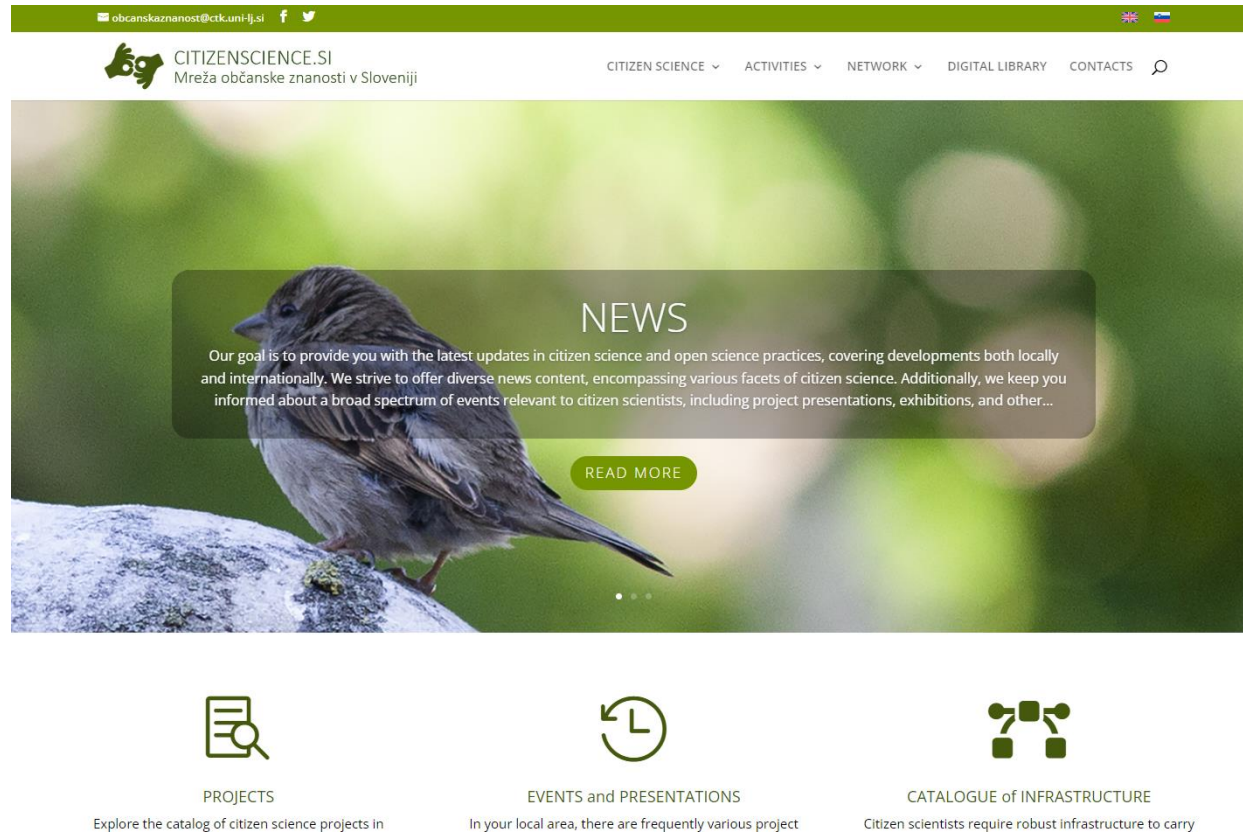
obcanskaznanost@ctk.uni-lj.si

CITIZENSCIENCE.SI
Mreža občanske znanosti v Sloveniji

CITIZEN SCIENCE ⌄ ACTIVITIES ⌄ NETWORK ⌄ DIGITAL LIBRARY CONTACTS

NEWS

Our goal is to provide you with the latest updates in citizen science and open science practices, covering developments both locally and internationally. We strive to offer diverse news content, encompassing various facets of citizen science. Additionally, we keep you informed about a broad spectrum of events relevant to citizen scientists, including project presentations, exhibitions, and other...

READ MORE

PROJECTS

Explore the catalog of citizen science projects in

EVENTS and PRESENTATIONS

In your local area, there are frequently various project

CATALOGUE of INFRASTRUCTURE

Citizen scientists require robust infrastructure to carry